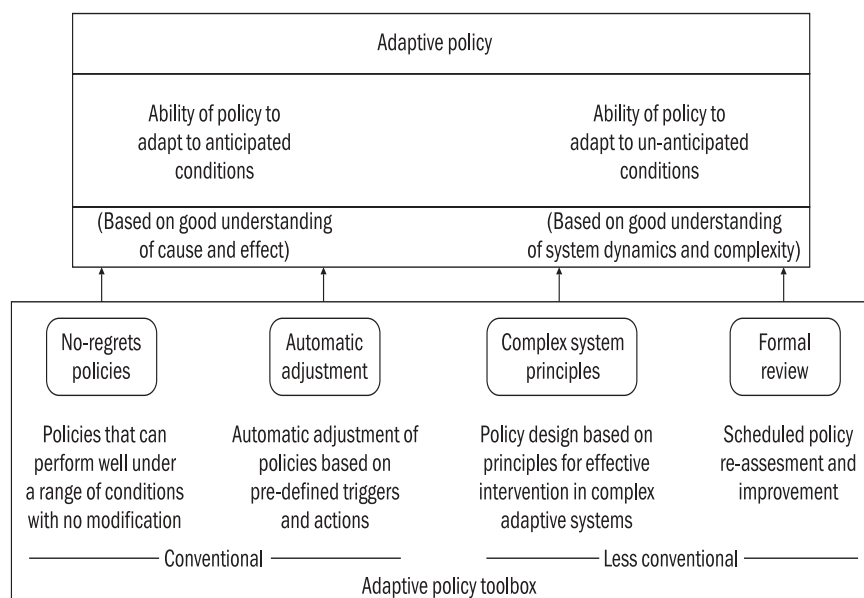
Adaptive policy

Ability of policy to adapt to anticipated conditions

Ability of policy to adapt to un-anticipated conditions

(Based on good understanding of cause and effect)

(Based on good understanding of system dynamics and complexity)

No-regrets policies

Automatic adjustment

Complex system principles

Formal review

Policies that can perform well under a range of conditions with no modification

Automatic adjustment of policies based on pre-defined triggers and actions

Policy design based on principles for effective intervention in complex adaptive systems

Scheduled policy re-assesment and improvement

Conventional

Less conventional

Adaptive policy toolbox